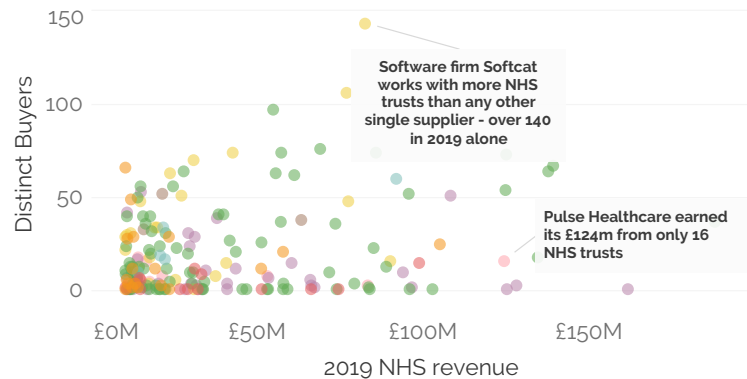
150
100
50
0
Distinct Buyers
Software firm Softcat works with more NHS trusts than any other single supplier - over 140 in 2019 alone
Pulse Healthcare earned its £124m from only 16 NHS trusts
£0M
£50M
£100M
£150M
2019 NHS revenue